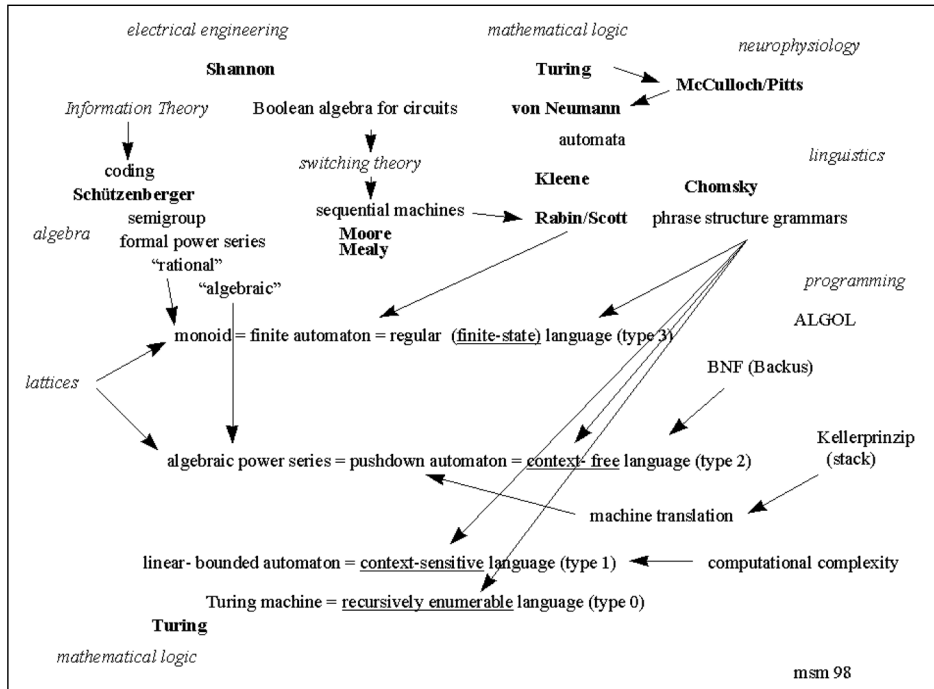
electrical engineering

mathematical logic

neurophysiology

Shannon

Turing

McCulloch/Pitts

Information Theory

Boolean algebra for circuits

von Neumann

automata

coding

switching theory

linguistics

Schützenberger

Kleene

Chomsky

semigroup

sequential machines

Rabin/Scott

phrase structure grammars

algebra

formal power series

Moore

Mealy

"rational"

programming

"algebraic"

monoid = finite automaton = regular (finite-state) language (type 3)

ALGOL

lattices

BNF (Backus)

Kellerprinzip (stack)

algebraic power series = pushdown automaton = context- free language (type 2)

machine translation

linear- bounded automaton = context-sensitive language (type 1)

computational complexity

Turing machine = recursively enumerable language (type 0)

Turing

mathematical logic

msm 98